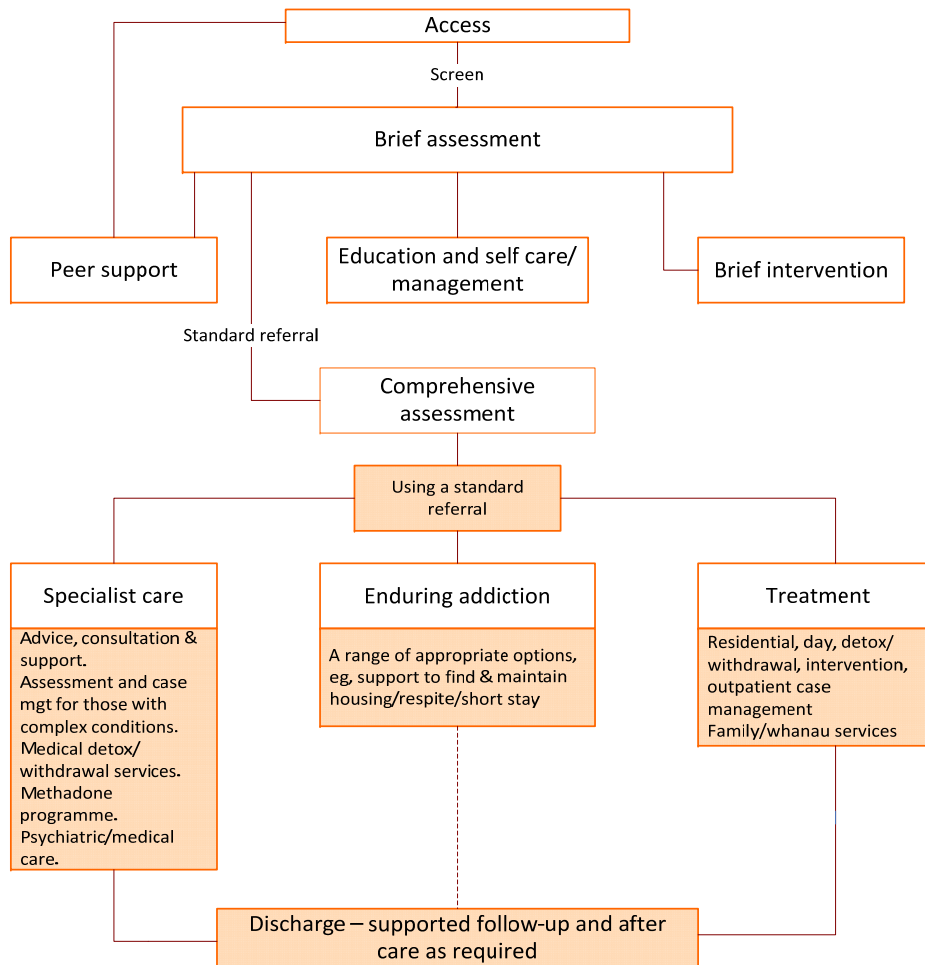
Access

Screen

Brief assessment

Peer support

Education and self care/ management

Brief intervention

Standard referral

Comprehensive assessment

Using a standard referral

Specialist care

Advice, consultation & support.
Assessment and case mgt for those with complex conditions.
Medical detox/ withdrawal services.
Methadone programme.
Psychiatric/medical care.

Enduring addiction

A range of appropriate options, eg, support to find & maintain housing/respite/short stay

Treatment

Residential, day, detox/ withdrawal, intervention, outpatient case management
Family/whanau services

Discharge – supported follow-up and after care as required